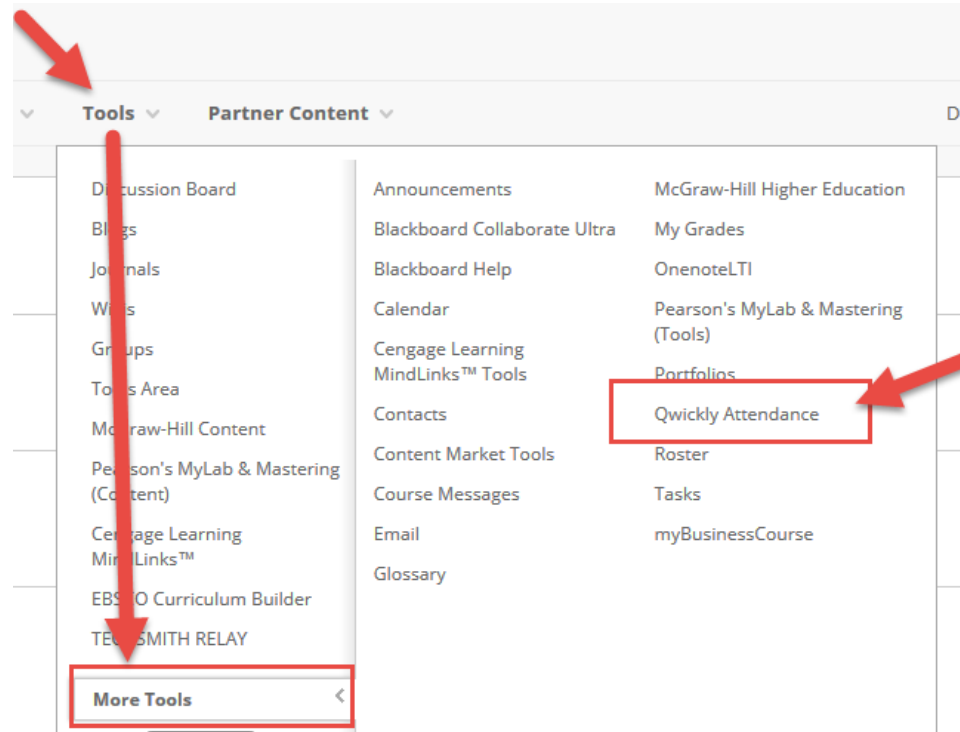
Tools Partner Content D

D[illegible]cussion Board
Bl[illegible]gs
Jo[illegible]nals
W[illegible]s
Gr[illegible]ups
To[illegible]s Area
M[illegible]raw-Hill Content
Pearson's MyLab & Mastering (Co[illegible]tent)
Cen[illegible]age Learning Mi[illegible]Links™
EBS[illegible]O Curriculum Builder
TE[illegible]SMITH RELAY
More Tools

Announcements
Blackboard Collaborate Ultra
Blackboard Help
Calendar
Cengage Learning MindLinks™ Tools
Contacts
Content Market Tools
Course Messages
Email
Glossary

McGraw-Hill Higher Education
My Grades
OnenoteLTI
Pearson's MyLab & Mastering (Tools)
Portfolios
Qwickly Attendance
Roster
Tasks
myBusinessCourse